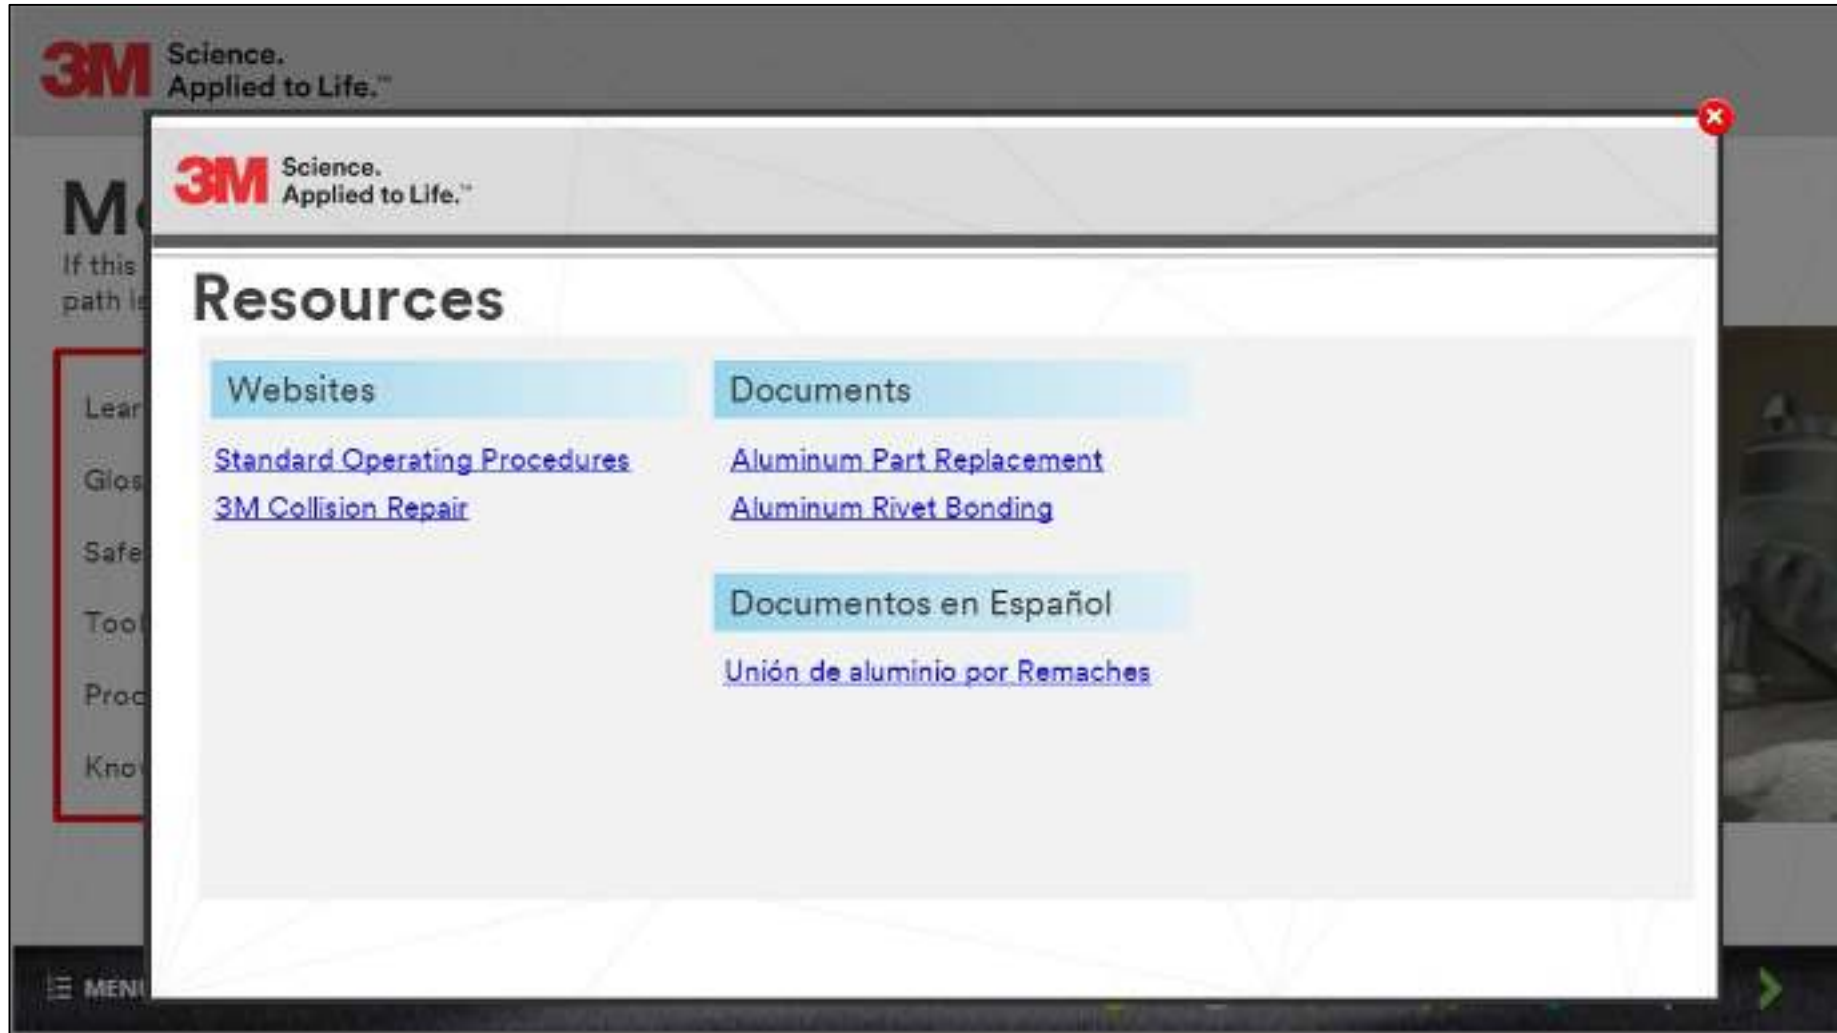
3M Science. Applied to Life.™

M

If this

path is

Lear

Glos

Safe

Tool

Proc

Kno

MENU

3M Science. Applied to Life.™

Resources

Websites

Standard Operating Procedures

3M Collision Repair

Documents

Aluminum Part Replacement

Aluminum Rivet Bonding

Documentos en Español

Unión de aluminio por Remaches